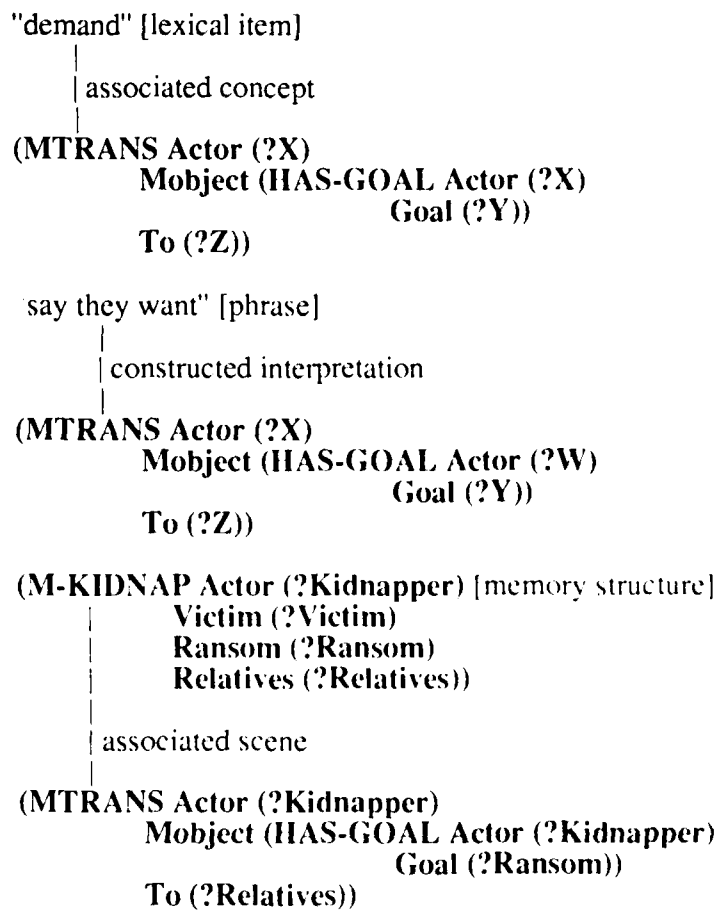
"demand" [lexical item]

associated concept

(MTRANS Actor (?X)
Mobject (HAS-GOAL Actor (?X)
Goal (?Y))
To (?Z))

say they want" [phrase]

constructed interpretation

(MTRANS Actor (?X)
Mobject (HAS-GOAL Actor (?W)
Goal (?Y))
To (?Z))

(M-KIDNAP Actor (?Kidnapper) [memory structure]
Victim (?Victim)
Ransom (?Ransom)
Relatives (?Relatives))

associated scene

(MTRANS Actor (?Kidnapper)
Mobject (HAS-GOAL Actor (?Kidnapper)
Goal (?Ransom))
To (?Relatives))